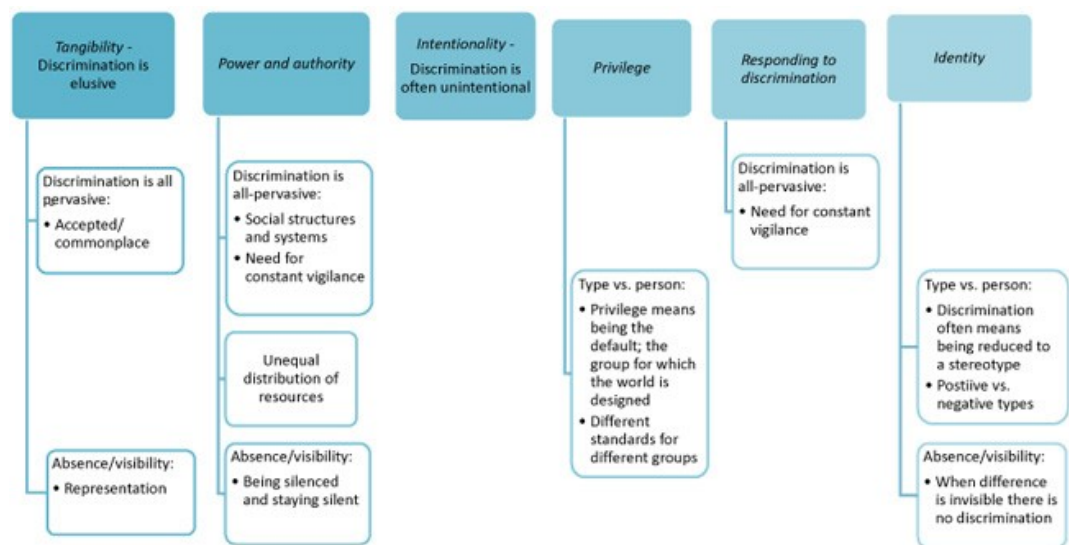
*Tangibility* - Discrimination is elusive

Discrimination is all pervasive:
- Accepted/ commonplace

Absence/visibility:
- Representation

*Power and authority*

Discrimination is all-pervasive:
- Social structures and systems
- Need for constant vigilance

Unequal distribution of resources

Absence/visibility:
- Being silenced and staying silent

*Intentionality* - Discrimination is often unintentional

*Privilege*

Type vs. person:
- Privilege means being the default; the group for which the world is designed
- Different standards for different groups

*Responding to discrimination*

Discrimination is all-pervasive:
- Need for constant vigilance

*Identity*

Type vs. person:
- Discrimination often means being reduced to a stereotype
- Postiive vs. negative types

Absence/visibility:
- When difference is invisible there is no discrimination